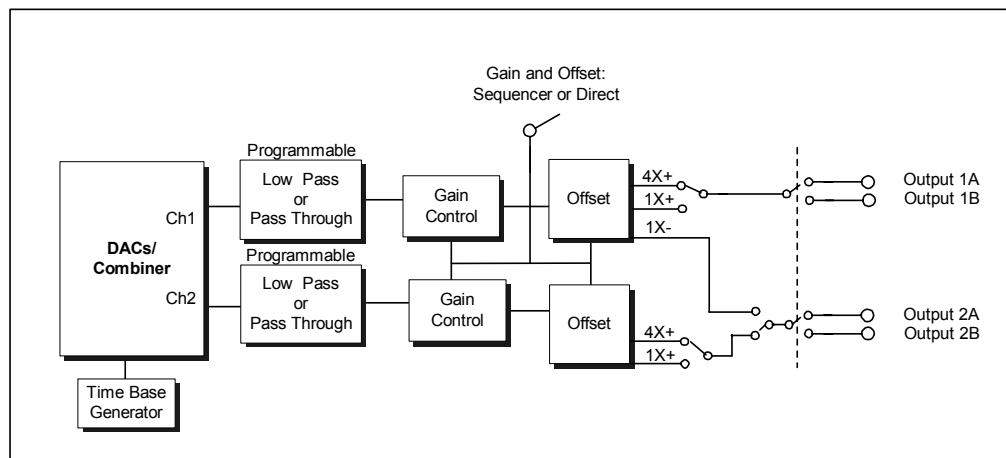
Gain and Offset:
Sequencer or Direct

DACs/
Combiner

Ch1

Ch2

Programmable

Low Pass
or
Pass Through

Programmable

Low Pass
or
Pass Through

Gain
Control

Gain
Control

Offset

Offset

4X+

1X+

1X-

4X+

1X+

Output 1A
Output 1B

Output 2A
Output 2B

Time Base
Generator